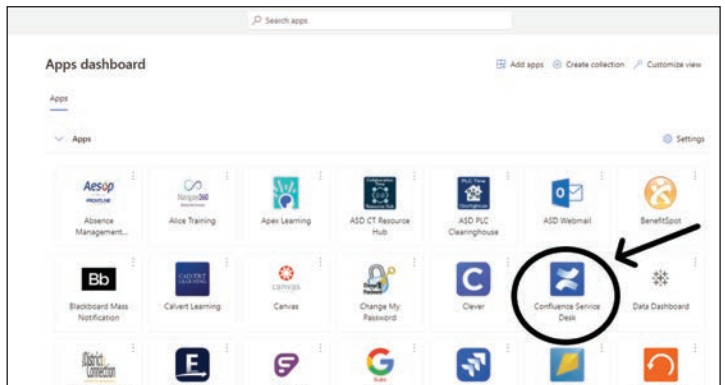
Search apps

Apps dashboard

Add apps Create collection Customize view

Apps

Apps

Settings

Aesop FRONTLINE
Absence Management...

Navigate360
Alice Training

Apex Learning

Collaboration Resource Hub
ASD CT Resource Hub

PLC Time Clearinghouse
ASD PLC Clearinghouse

ASD Webmail

BenefitSpot

Bb
Blackboard Mass Notification

CALVERT LEARNING
Calvert Learning

canvas
Canvas

Change My Password

Clever

Confluence Service Desk

Data Dashboard

District Connection

E

G Suite